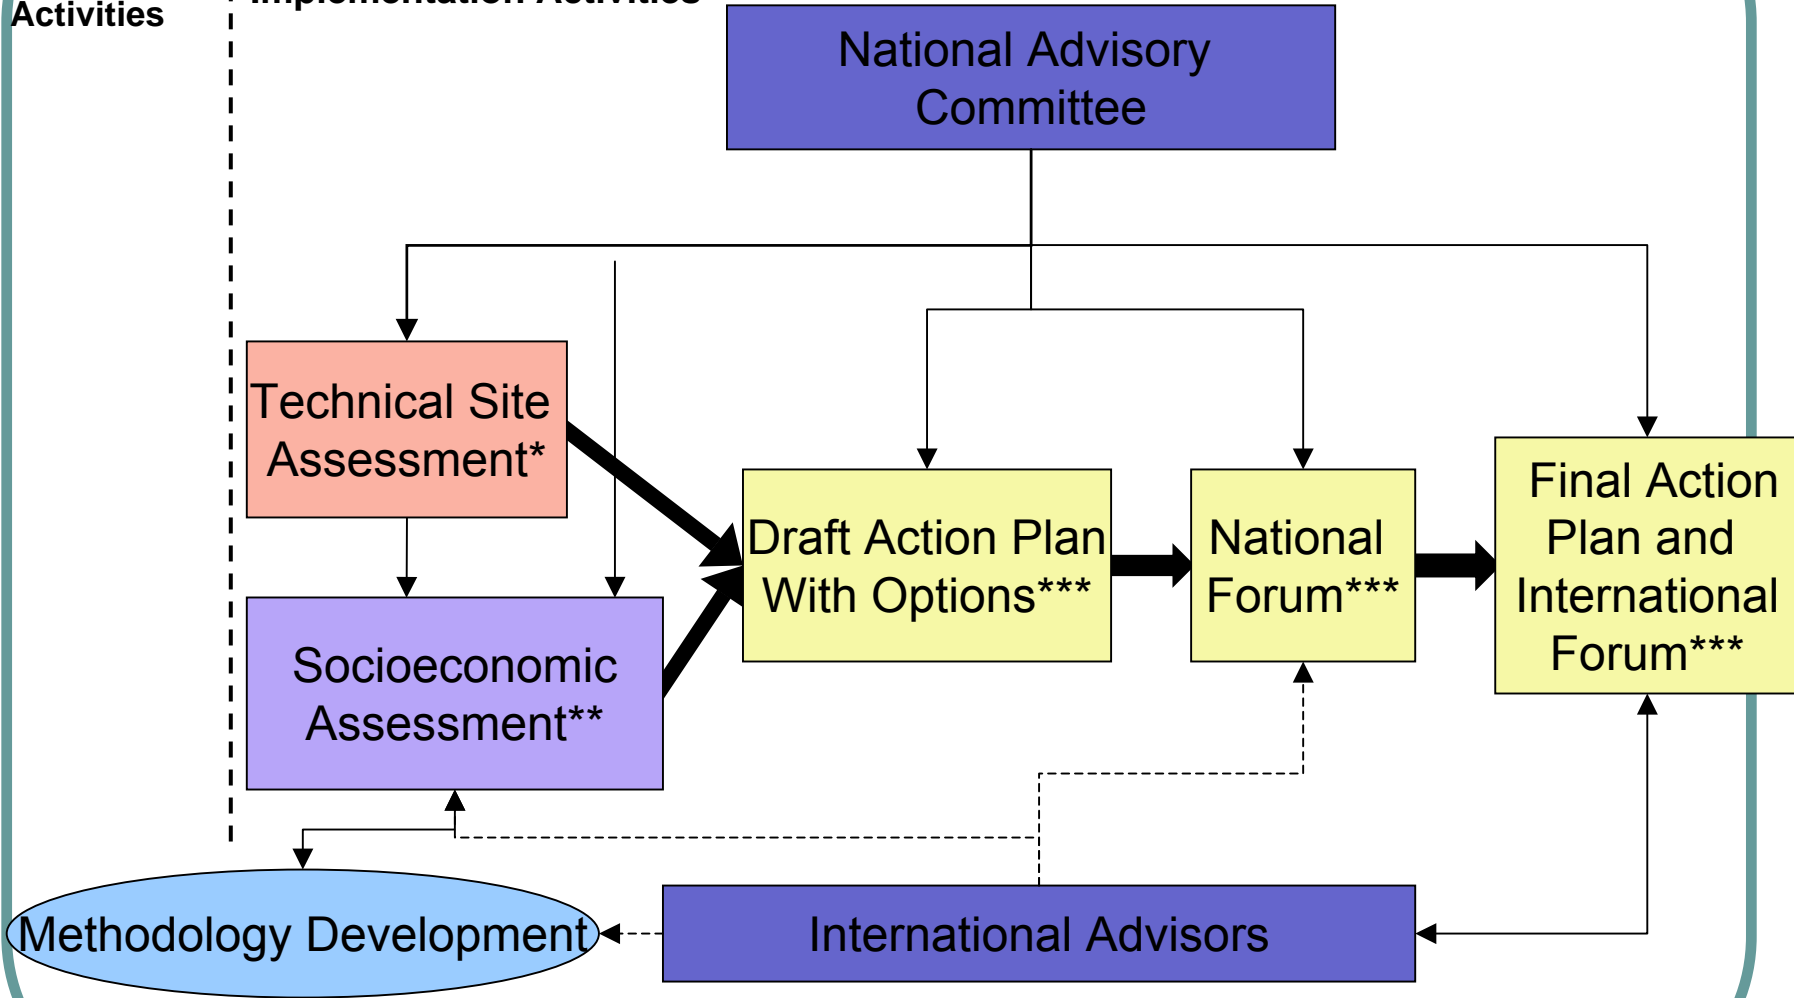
Activities

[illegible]

National Advisory Committee

Technical Site Assessment*

Socioeconomic Assessment**

Draft Action Plan With Options***

National Forum***

Final Action Plan and International Forum***

Methodology Development

International Advisors